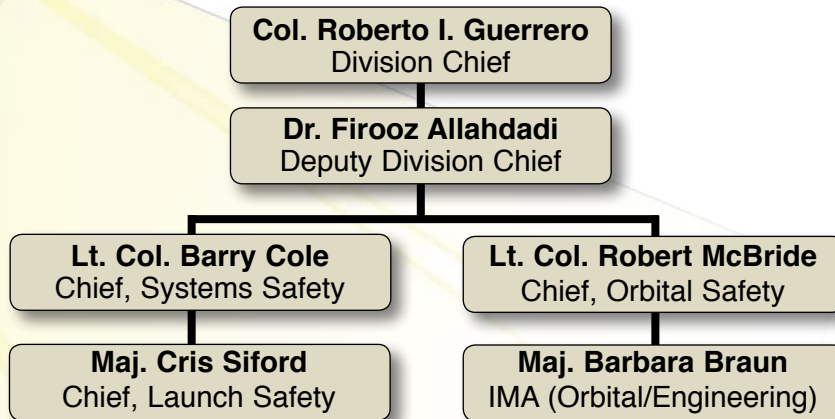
Col. Roberto I. Guerrero
Division Chief

Dr. Firooz Allahdadi
Deputy Division Chief

Lt. Col. Barry Cole
Chief, Systems Safety

Maj. Cris Siford
Chief, Launch Safety

Lt. Col. Robert McBride
Chief, Orbital Safety

Maj. Barbara Braun
IMA (Orbital/Engineering)